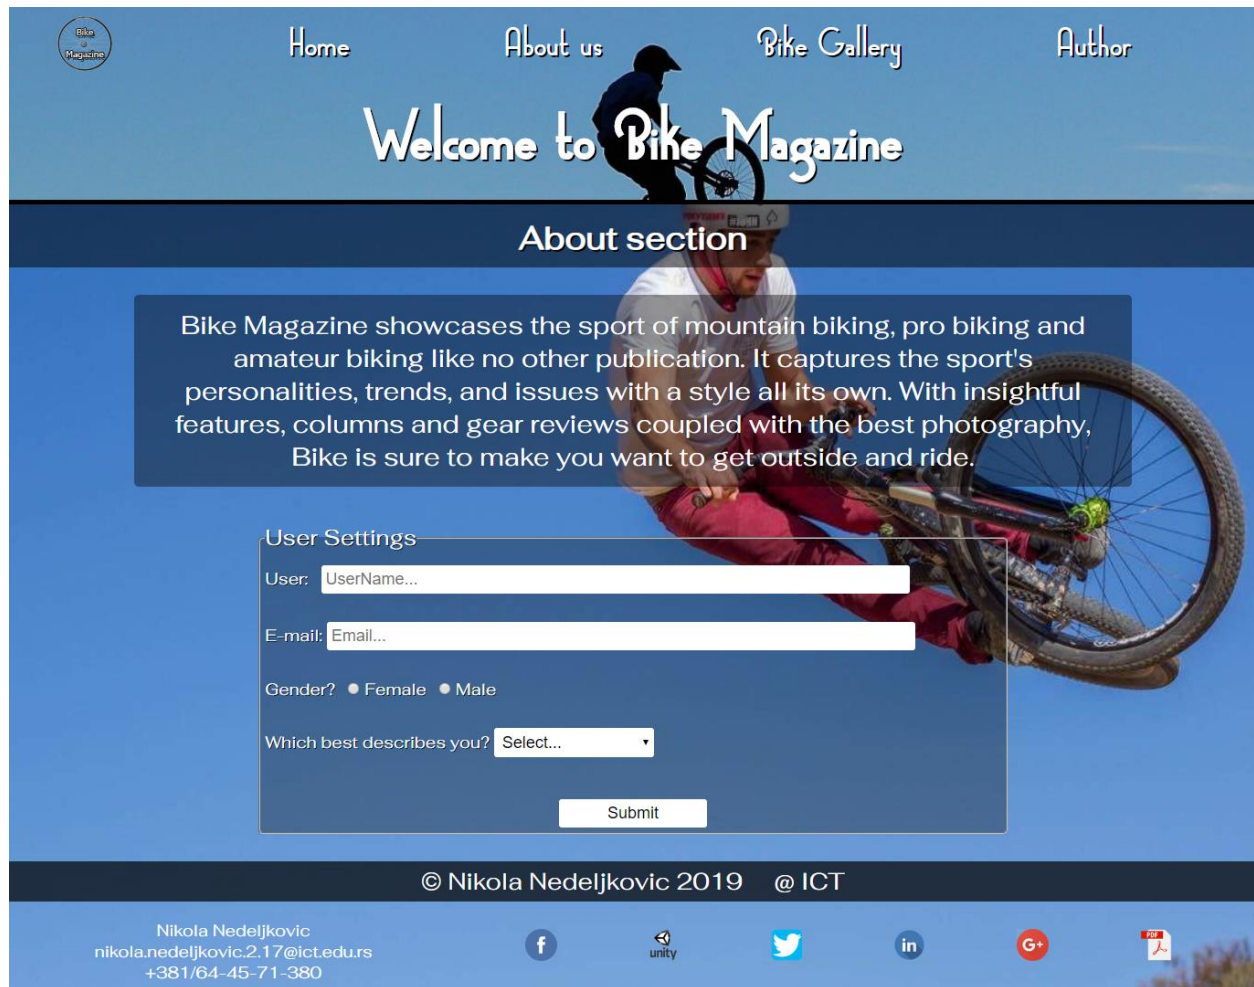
Bike Magazine

Home About us Bike Gallery Author

Welcome to Bike Magazine

About section

Bike Magazine showcases the sport of mountain biking, pro biking and amateur biking like no other publication. It captures the sport's personalities, trends, and issues with a style all its own. With insightful features, columns and gear reviews coupled with the best photography, Bike is sure to make you want to get outside and ride.

User Settings

User: UserName...

E-mail: Email...

Gender? Female Male

Which best describes you? Select...

Submit

© Nikola Nedeljkovic 2019 @ ICT

Nikola Nedeljkovic
nikola.nedeljkovic.2.17@ict.edu.rs
+381/64-45-71-380

f unity in G+ PDF